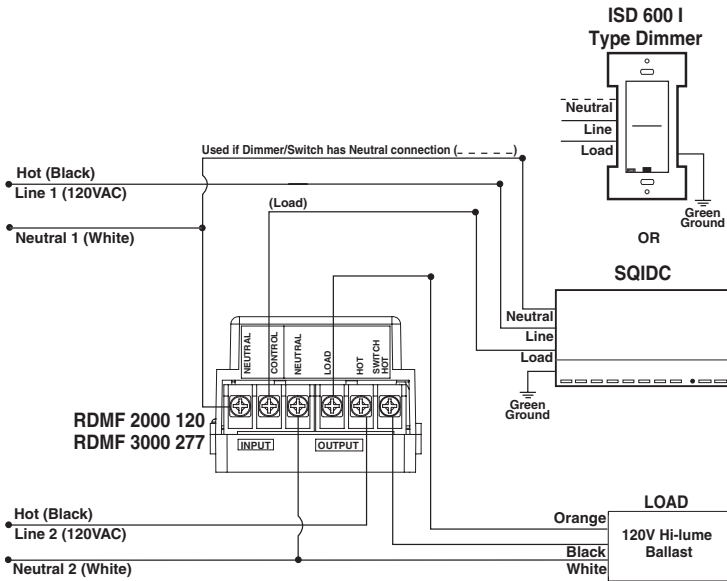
ISD 600 I
Type Dimmer

Neutral
Line
Load

Green
Ground

Used if Dimmer/Switch has Neutral connection (_ _ _ _ _)

Hot (Black)
Line 1 (120VAC)

(Load)

Neutral 1 (White)

OR

SQIDC

Neutral
Line
Load

Green
Ground

NEUTRAL
CONTROL
NEUTRAL
LOAD
HOT
SWITCH HOT

RDMF 2000 120
RDMF 3000 277

INPUT
OUTPUT

LOAD

Hot (Black)
Line 2 (120VAC)

Orange
120V Hi-lume Ballast
Black
White

Neutral 2 (White)